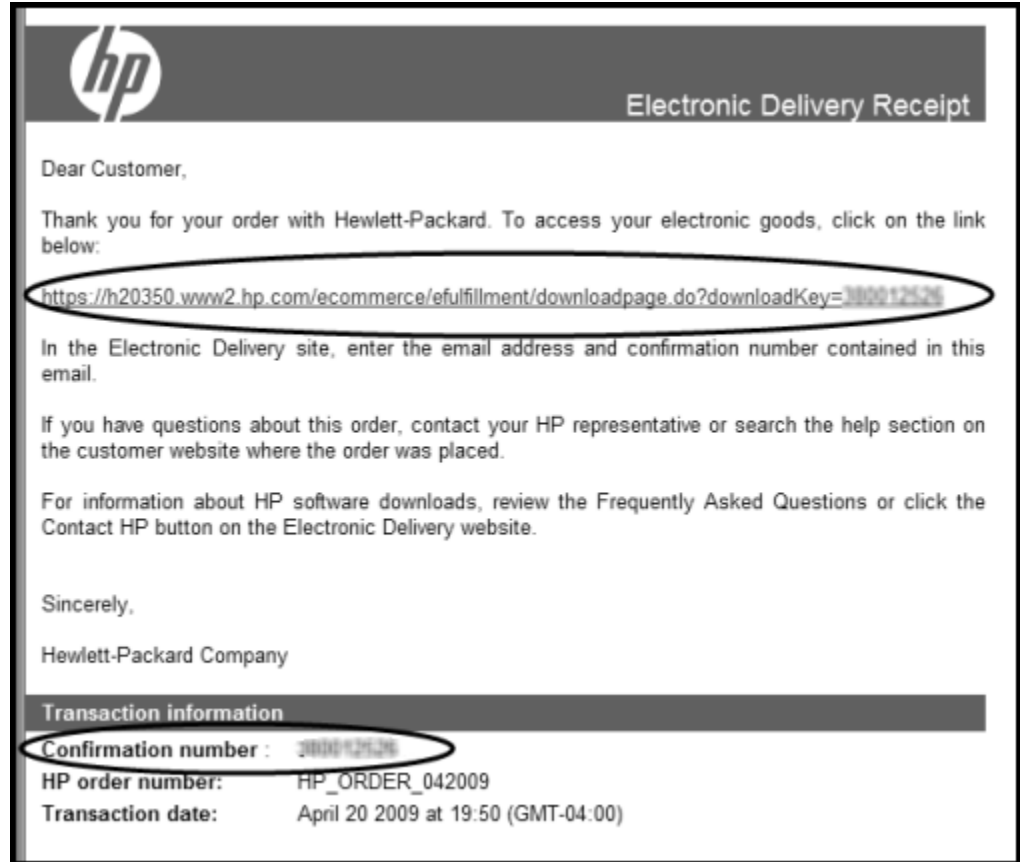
hp

Electronic Delivery Receipt

Dear Customer,

Thank you for your order with Hewlett-Packard. To access your electronic goods, click on the link below:

https://h20350.www2.hp.com/ecommerce/efulfillment/downloadpage.do?downloadKey=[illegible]

In the Electronic Delivery site, enter the email address and confirmation number contained in this email.

If you have questions about this order, contact your HP representative or search the help section on the customer website where the order was placed.

For information about HP software downloads, review the Frequently Asked Questions or click the Contact HP button on the Electronic Delivery website.

Sincerely,

Hewlett-Packard Company

Transaction information

| | |
|---|---|
| Confirmation number : | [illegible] |
| HP order number: | HP_ORDER_042009 |
| Transaction date: | April 20 2009 at 19:50 (GMT-04:00) |